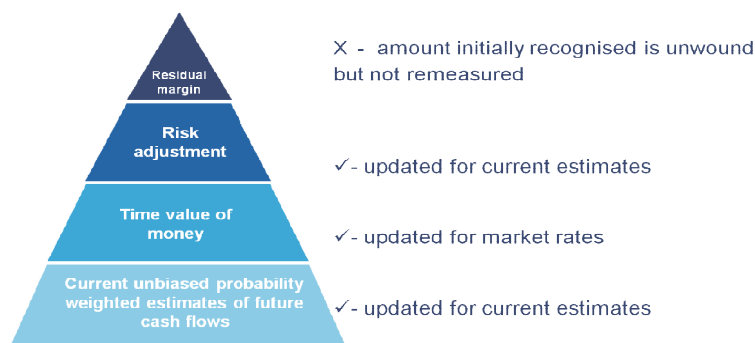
Residual margin

X - amount initially recognised is unwound but not remeasured

Risk adjustment

✓- updated for current estimates

Time value of money

✓- updated for market rates

Current unbiased probability weighted estimates of future cash flows

✓- updated for current estimates